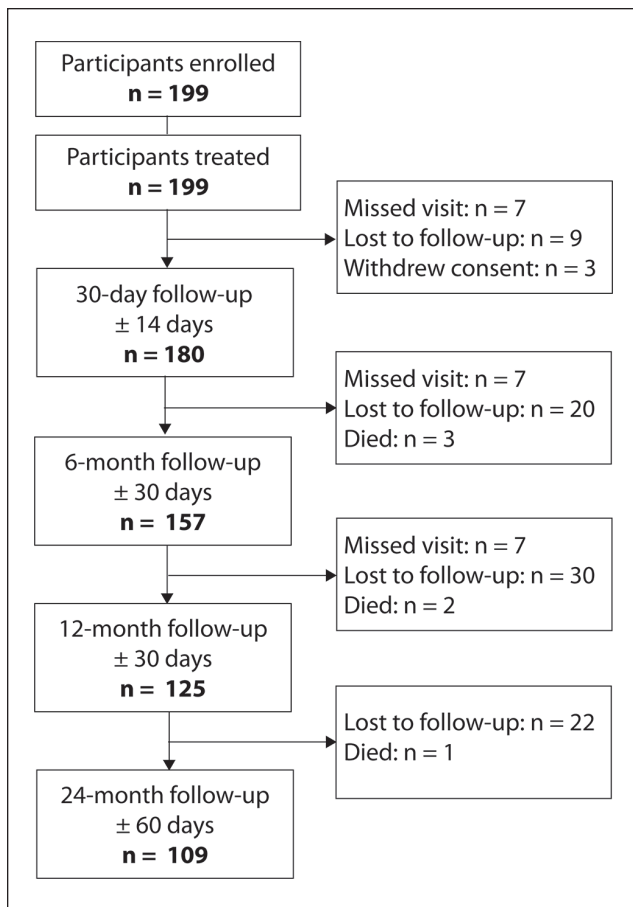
Participants enrolled
**n = 199**

Participants treated
**n = 199**

Missed visit: n = 7
Lost to follow-up: n = 9
Withdrew consent: n = 3

30-day follow-up
± 14 days
**n = 180**

Missed visit: n = 7
Lost to follow-up: n = 20
Died: n = 3

6-month follow-up
± 30 days
**n = 157**

Missed visit: n = 7
Lost to follow-up: n = 30
Died: n = 2

12-month follow-up
± 30 days
**n = 125**

Lost to follow-up: n = 22
Died: n = 1

24-month follow-up
± 60 days
**n = 109**